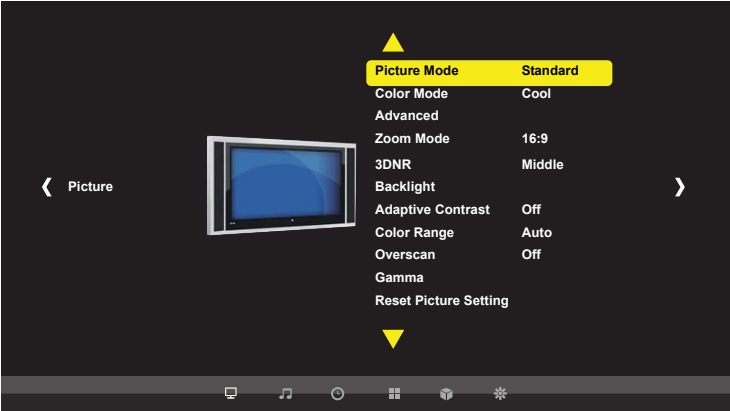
Picture

| | |
|---|---|
| Picture Mode | Standard |
| Color Mode | Cool |
| Advanced | |
| Zoom Mode | 16:9 |
| 3DNR | Middle |
| Backlight | |
| Adaptive Contrast | Off |
| Color Range | Auto |
| Overscan | Off |
| Gamma | |
| Reset Picture Setting | |